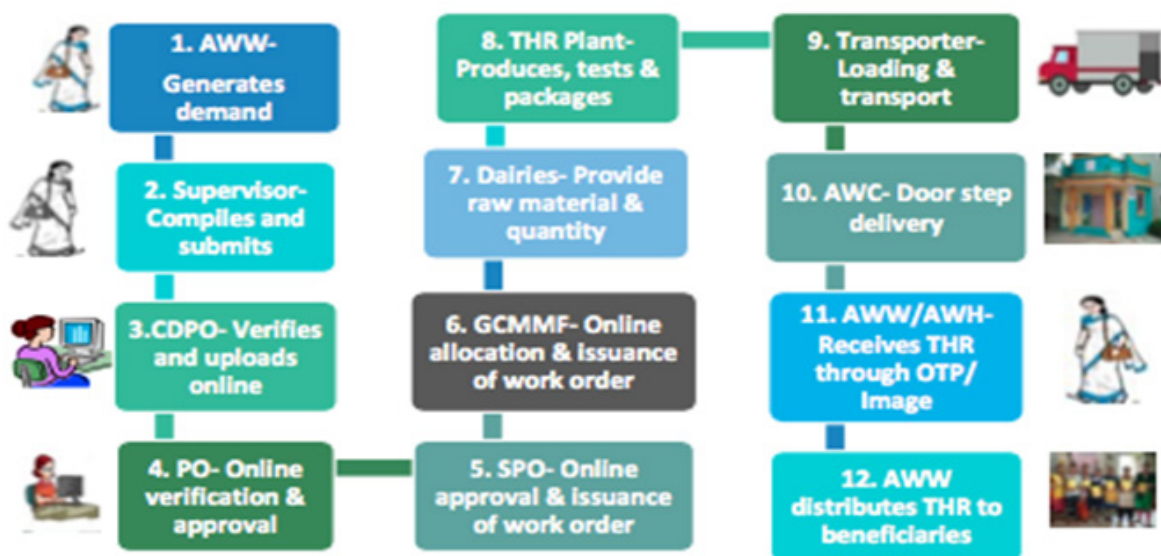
1. AWW- Generates demand

2. Supervisor- Compiles and submits

3.CDPO- Verifies and uploads online

4. PO- Online verification & approval

5. SPO- Online approval & issuance of work order

6. GCMMF- Online allocation & issuance of work order

7. Dairies- Provide raw material & quantity

8. THR Plant- Produces, tests & packages

9. Transporter- Loading & transport

10. AWC- Door step delivery

11. AWW/AWH- Receives THR through OTP/ Image

12. AWW distributes THR to beneficiaries